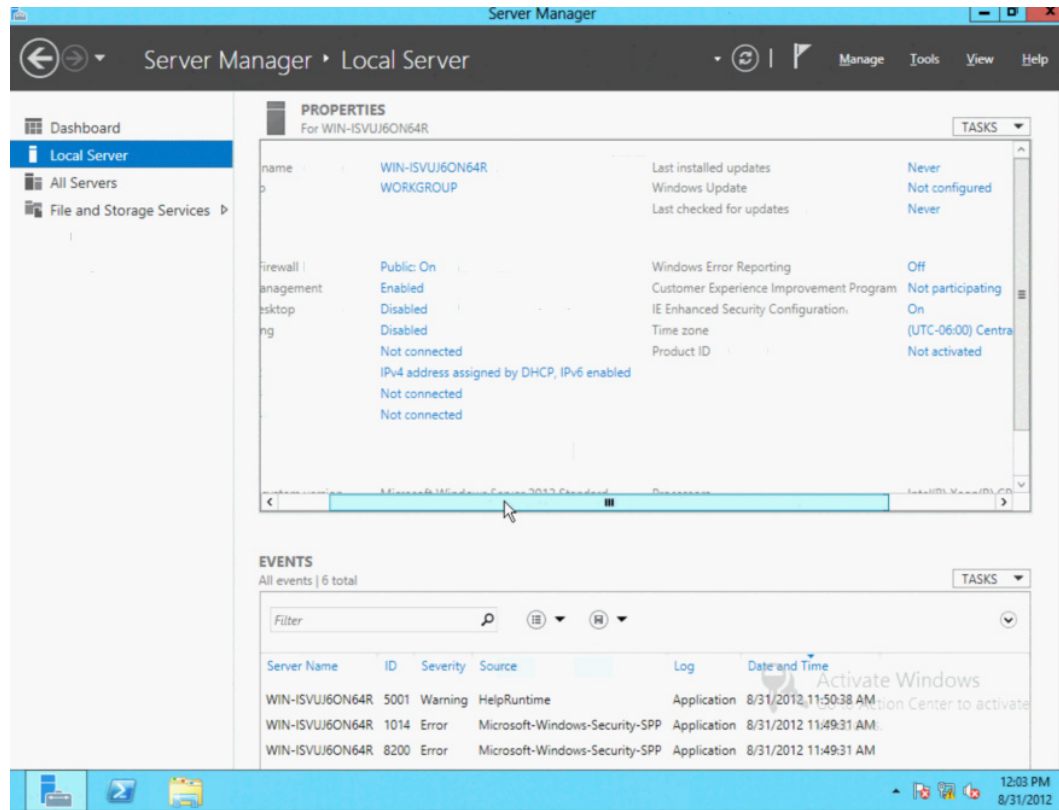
Server Manager

Server Manager ▸ Local Server

Manage Tools View Help

Dashboard
Local Server
All Servers
File and Storage Services ▷

PROPERTIES
For WIN-ISVUJ6ON64R

TASKS

name WIN-ISVUJ6ON64R
WORKGROUP

Last installed updates Never
Windows Update Not configured
Last checked for updates Never

irewall Public: On
anagement Enabled
esktop Disabled
ng Disabled
Not connected
IPv4 address assigned by DHCP, IPv6 enabled
Not connected
Not connected

Windows Error Reporting Off
Customer Experience Improvement Program Not participating
IE Enhanced Security Configuration On
Time zone (UTC-06:00) Centra
Product ID Not activated

EVENTS
All events | 6 total

TASKS

Filter

| Server Name | ID | Severity | Source | Log | Date and Time |
|---|---|---|---|---|---|
| WIN-ISVUJ6ON64R | 5001 | Warning | HelpRuntime | Application | 8/31/2012 11:50:38 AM |
| WIN-ISVUJ6ON64R | 1014 | Error | Microsoft-Windows-Security-SPP | Application | 8/31/2012 11:49:31 AM |
| WIN-ISVUJ6ON64R | 8200 | Error | Microsoft-Windows-Security-SPP | Application | 8/31/2012 11:49:31 AM |

Activate Windows
Go to Action Center to activate

12:03 PM
8/31/2012